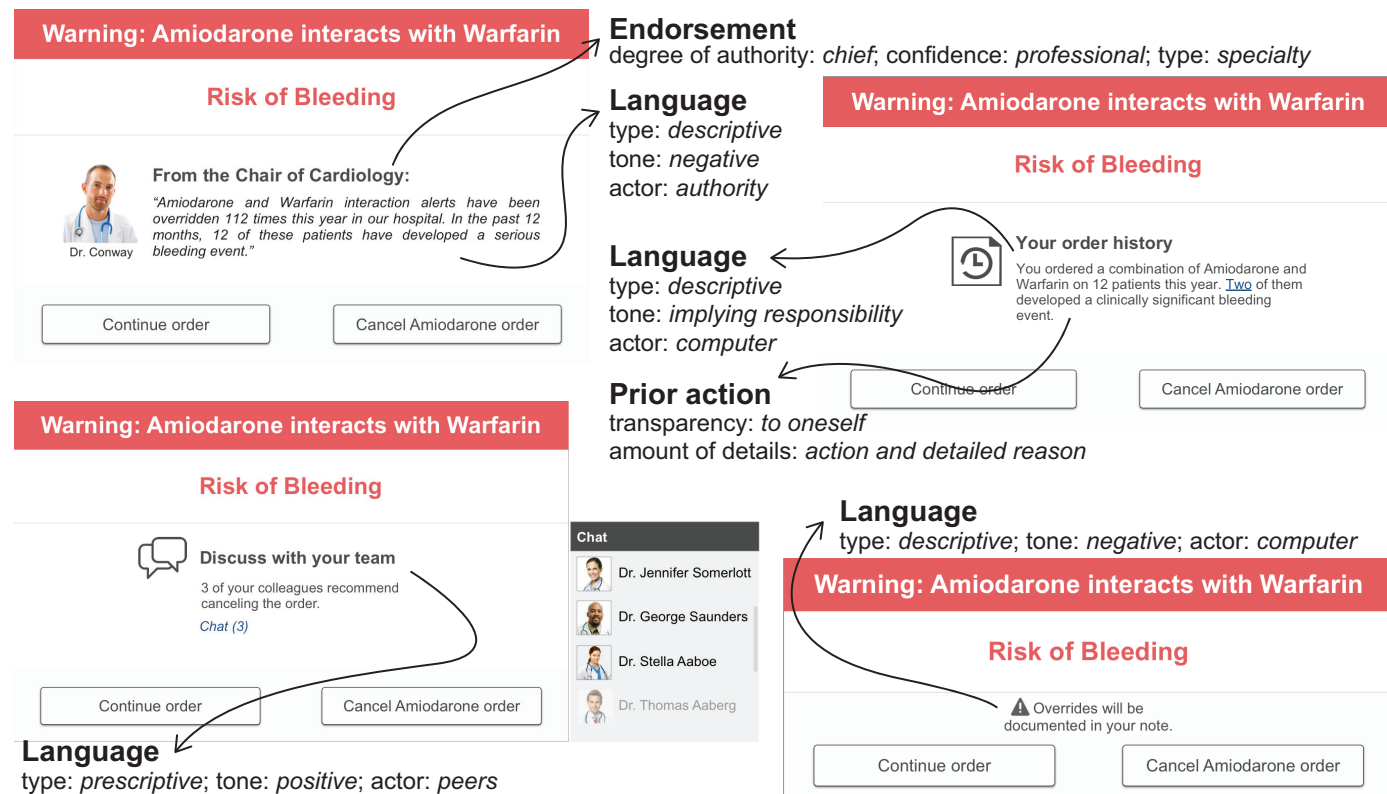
Warning: Amiodarone interacts with Warfarin

Risk of Bleeding

From the Chair of Cardiology:

"Amiodarone and Warfarin interaction alerts have been overridden 112 times this year in our hospital. In the past 12 months, 12 of these patients have developed a serious bleeding event."

Dr. Conway

Continue order

Cancel Amiodarone order

Endorsement
degree of authority: *chief*; confidence: *professional*; type: *specialty*

Language
type: *descriptive*
tone: *negative*
actor: *authority*

Warning: Amiodarone interacts with Warfarin

Risk of Bleeding

Your order history
You ordered a combination of Amiodarone and Warfarin on 12 patients this year. Two of them developed a clinically significant bleeding event.

Language
type: *descriptive*
tone: *implying responsibility*
actor: *computer*

Prior action
transparency: *to oneself*
amount of details: *action and detailed reason*

Continue order

Cancel Amiodarone order

Warning: Amiodarone interacts with Warfarin

Risk of Bleeding

Discuss with your team
3 of your colleagues recommend canceling the order.
Chat (3)

Continue order

Cancel Amiodarone order

Chat
Dr. Jennifer Somerlott
Dr. George Saunders
Dr. Stella Aaboe
Dr. Thomas Aaberg

Language
type: *prescriptive*; tone: *positive*; actor: *peers*

Language
type: *descriptive*; tone: *negative*; actor: *computer*

Warning: Amiodarone interacts with Warfarin

Risk of Bleeding

Overrides will be documented in your note.

Continue order

Cancel Amiodarone order